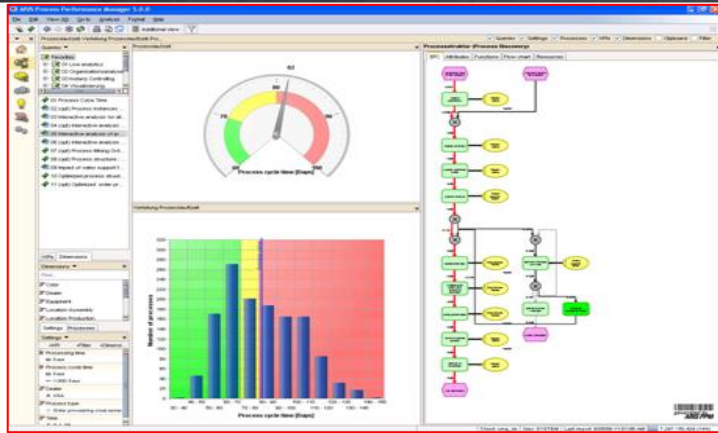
ARIS Process Performance Manager 5.0.0

File Edit View (Q) Go to Analysis Format Help

Additional view

Queries Settings Processes KPIs Dimensions Clipboard Filter

Queries

Favorites
01 Live analytics
02 Organizational analysis
03 Industry Controlling
04 Visualisierung

01 Process Cycle Time
02 (opt) Process instances
03 Interactive analysis for all
04 (opt) Interactive analysis
05 Interactive analysis of pr
06 (opt) Interactive analysis
07 (opt) Process Mining Drill
08 (opt) Process structure
09 Impact of vision support f
10 Optimized process structure
11 (opt) Optimized order pr

KPIs Dimensions

Dimensions

Color
Dealer
Equipment
Location Assembly
Location Production

Settings Processes

Settings

Processing time
Process cycle time
Creator
Process type
Time

Prozesslaufzeit

82

Process cycle time [Days]

Verteilung Prozesslaufzeit

Number of processes

Process cycle time [Days]

Prozessstruktur (Process Discovery)

EPC Attributes Functions Flow chart Resources

ARIS PPM